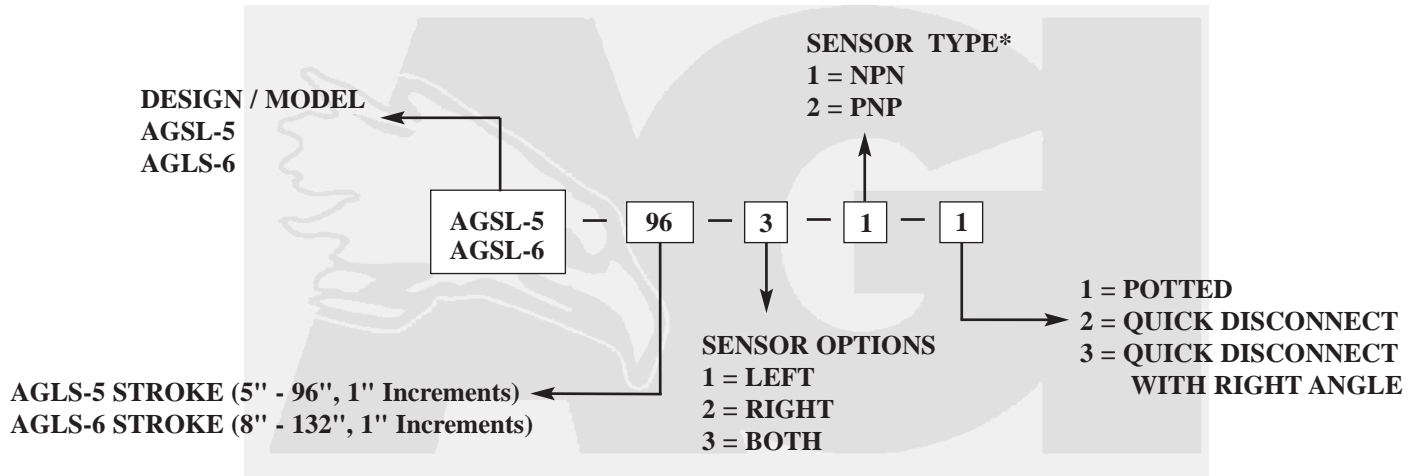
SENSOR TYPE*
1 = NPN
2 = PNP

DESIGN / MODEL
AGSL-5
AGLS-6

AGSL-5
AGSL-6

—

96

—

3

—

1

—

1

1 = POTTED
2 = QUICK DISCONNECT
3 = QUICK DISCONNECT WITH RIGHT ANGLE

SENSOR OPTIONS
1 = LEFT
2 = RIGHT
3 = BOTH

AGLS-5 STROKE (5" - 96", 1" Increments)
AGLS-6 STROKE (8" - 132", 1" Increments)